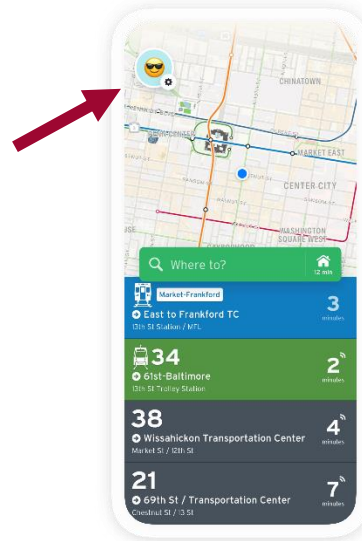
CHINATOWN

MARKET EAST

CENTER CITY

WASHINGTON SQUARE WEST

Where to?

12 min

Market-Frankford

East to Frankford TC

13th St Station / MFL

3 minutes

34

61st-Baltimore

13th St Trolley Station

2 minutes

38

Wissahickon Transportation Center

Market St / 12th St

4 minutes

21

69th St / Transportation Center

Chestnut St / 13 St

7 minutes